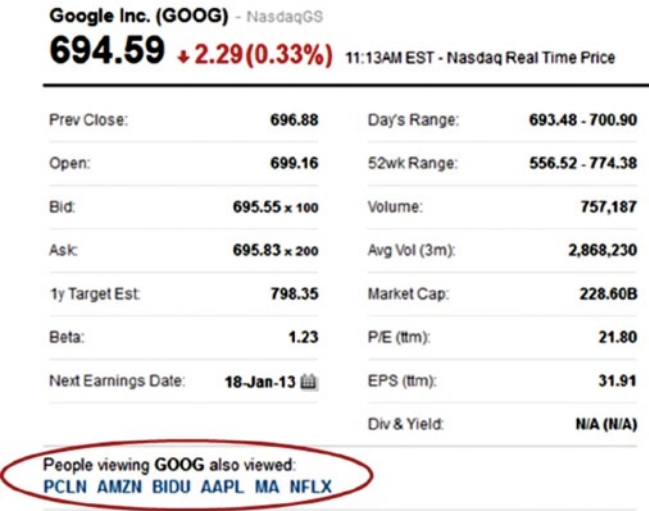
Google Inc. (GOOG) - NasdaqGS
694.59 ↓ 2.29(0.33%) 11:13AM EST - Nasdaq Real Time Price

| | | | |
|---|---|---|---|
| Prev Close: | 696.88 | Day's Range: | 693.48 - 700.90 |
| Open: | 699.16 | 52wk Range: | 556.52 - 774.38 |
| Bid: | 695.55 x 100 | Volume: | 757,187 |
| Ask: | 695.83 x 200 | Avg Vol (3m): | 2,868,230 |
| 1y Target Est: | 798.35 | Market Cap: | 228.60B |
| Beta: | 1.23 | P/E (ttm): | 21.80 |
| Next Earnings Date: | 18-Jan-13 | EPS (ttm): | 31.91 |
| | | Div & Yield: | N/A (N/A) |

People viewing GOOG also viewed:
PCLN AMZN BIDU AAPL MA NFLX